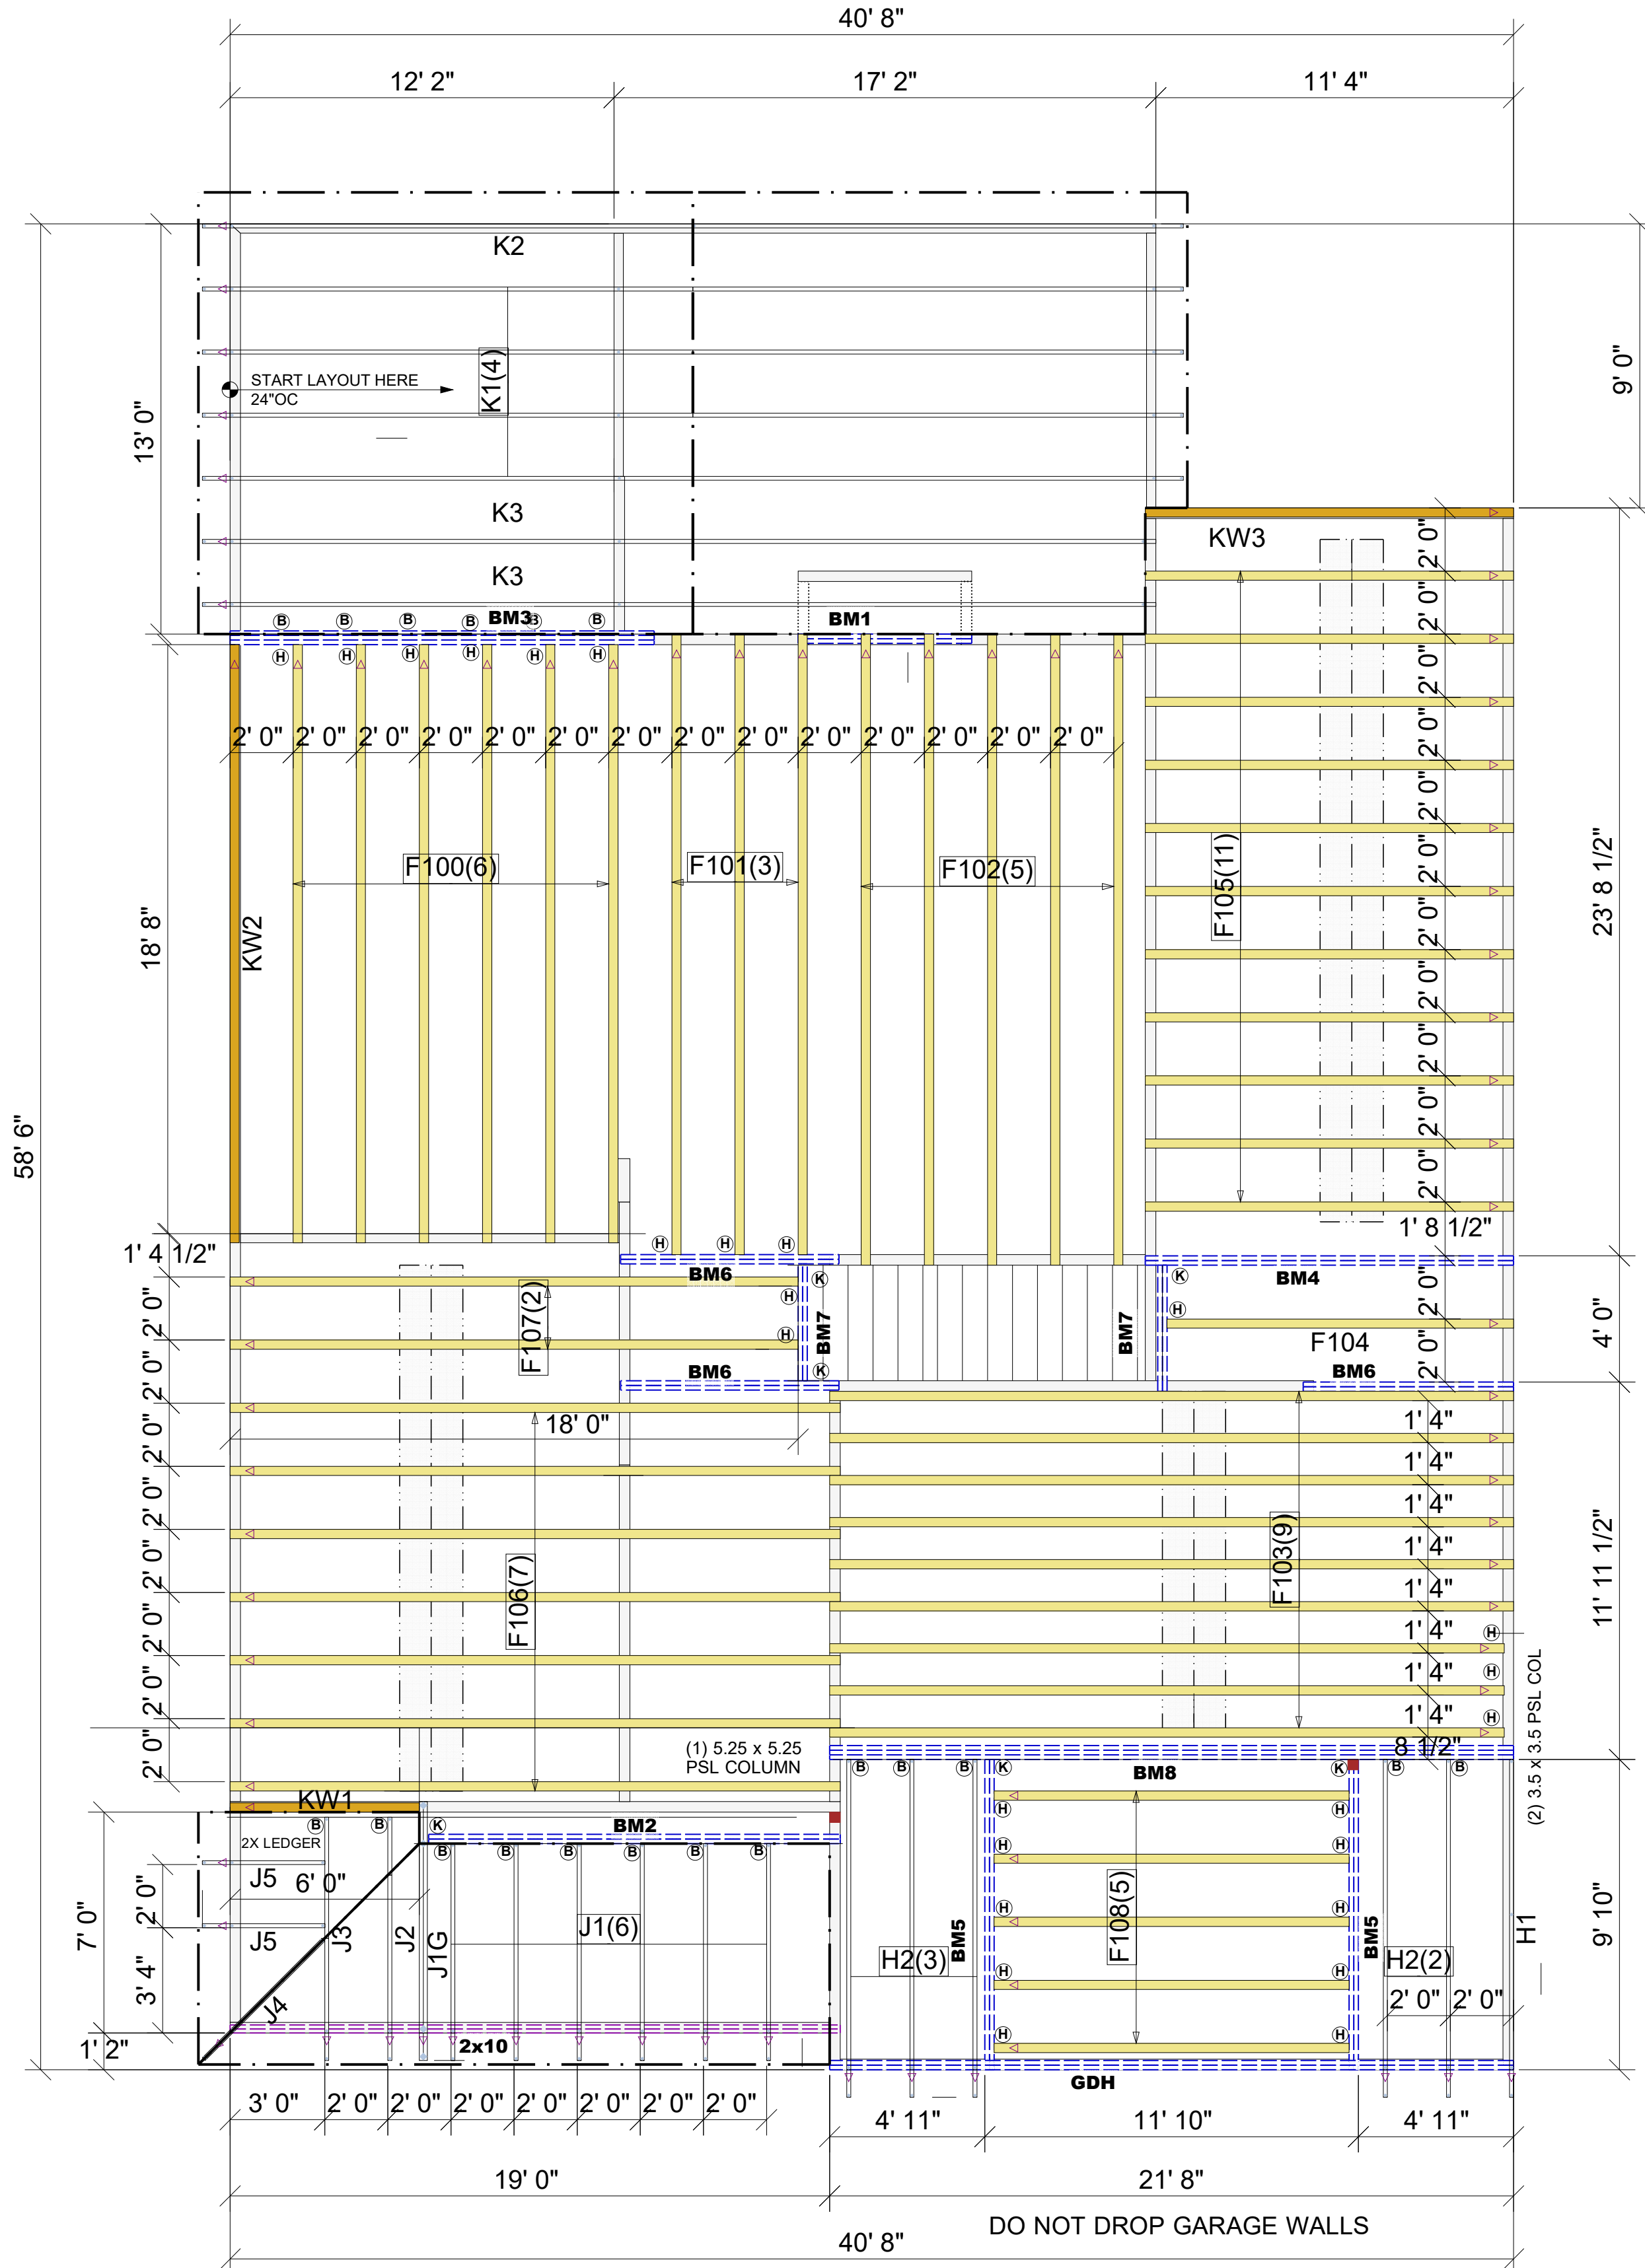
40' 8"

12' 2"

17' 2"

11' 4"

K2

START LAYOUT HERE
24"OC

K1(4)

13' 0"

9' 0"

K3

K3

KW3

BM3

BM1

2' 0" 2' 0" 2' 0" 2' 0" 2' 0" 2' 0" 2' 0" 2' 0" 2' 0" 2' 0" 2' 0" 2' 0" 2' 0" 2' 0"

F100(6)

F101(3)

F102(5)

F105(11)

18' 8"

KW2

58' 6"

23' 8 1/2"

2' 0"
2' 0"
2' 0"
2' 0"
2' 0"
2' 0"
2' 0"
2' 0"
2' 0"
2' 0"
2' 0"

1' 8 1/2"

1' 4 1/2"

BM6

BM4

F107(2)

BM7

BM7

F104

4' 0"

BM6

BM6

2' 0"
2' 0"

2' 0"
2' 0"
2' 0"
2' 0"
2' 0"
2' 0"
2' 0"

18' 0"

1' 4"
1' 4"
1' 4"
1' 4"
1' 4"
1' 4"
1' 4"
1' 4"

F106(7)

F103(9)

11' 11 1/2"

(2) 3.5 x 3.5 PSL COL

(1) 5.25 x 5.25
PSL COLUMN

8 1/2"

KW1

2X LEDGER

BM2

BM8

J5 6' 0"

J5

J3

J2

J1G

J1(6)

F108(5)

H2(3)

BM5

BM5

H2(2)

H1

J4

7' 0"

2' 0"

3' 4"

1' 2"

2x10

GDH

2' 0" 2' 0"

9' 10"

3' 0" 2' 0" 2' 0" 2' 0" 2' 0" 2' 0" 2' 0" 2' 0"

4' 11"

11' 10"

4' 11"

19' 0"

21' 8"

DO NOT DROP GARAGE WALLS

40' 8"